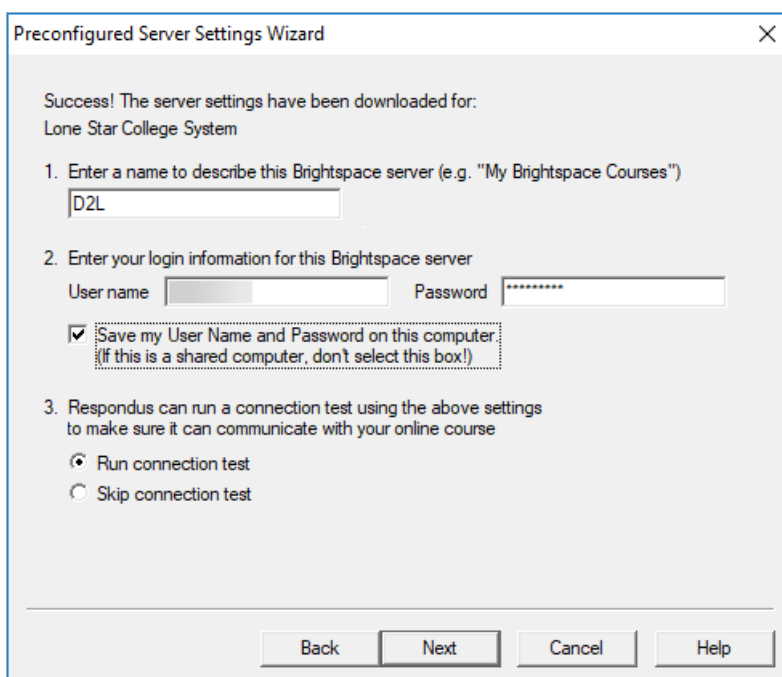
Preconfigured Server Settings Wizard

Success! The server settings have been downloaded for:
Lone Star College System

1. Enter a name to describe this Brightspace server (e.g. "My Brightspace Courses")

D2L

2. Enter your login information for this Brightspace server

User name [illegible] Password **********

Save my User Name and Password on this computer.
(If this is a shared computer, don't select this box!)

3. Respondus can run a connection test using the above settings to make sure it can communicate with your online course

Run connection test

Skip connection test

Back Next Cancel Help